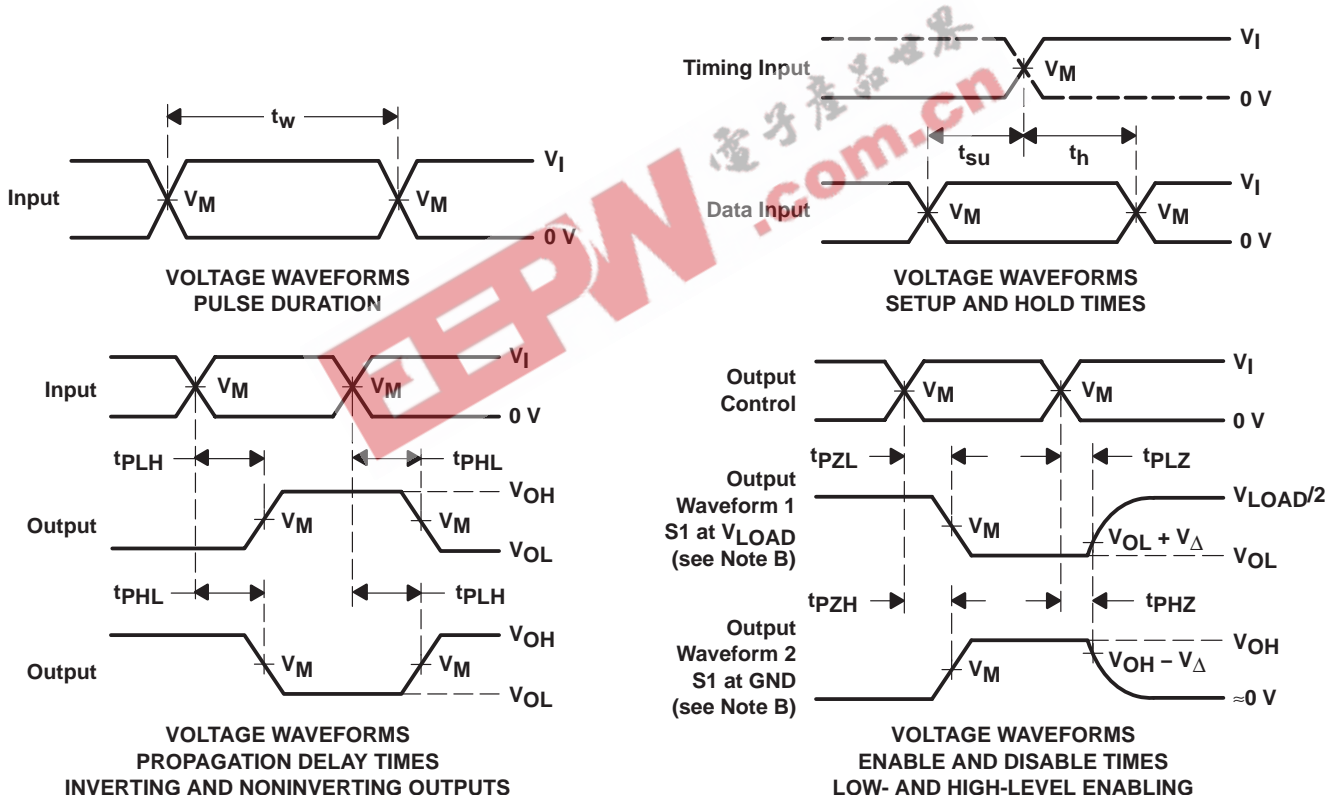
$t_w$

Input $V_M$ $V_M$ $V_I$

0 V

VOLTAGE WAVEFORMS
PULSE DURATION

Timing Input $V_M$ $V_I$

0 V

$t_{su}$ $t_h$

Data Input $V_M$ $V_M$ $V_I$

0 V

VOLTAGE WAVEFORMS
SETUP AND HOLD TIMES

电子产品世界
EEPW.com.cn

Input $V_M$ $V_M$ $V_I$

0 V

$t_{PLH}$ $t_{PHL}$

Output $V_M$ $V_M$ $V_{OH}$

$V_{OL}$

$t_{PHL}$ $t_{PLH}$

Output $V_M$ $V_M$ $V_{OH}$

$V_{OL}$

VOLTAGE WAVEFORMS
PROPAGATION DELAY TIMES
INVERTING AND NONINVERTING OUTPUTS

Output Control $V_M$ $V_M$ $V_I$

0 V

$t_{PZL}$ $t_{PLZ}$

Output Waveform 1 S1 at $V_{LOAD}$ (see Note B) $V_M$ $V_{LOAD}/2$

$V_{OL} + V_{\Delta}$ $V_{OL}$

$t_{PZH}$ $t_{PHZ}$

Output Waveform 2 S1 at GND (see Note B) $V_M$ $V_{OH}$

$V_{OH} - V_{\Delta}$ $\approx$0 V

VOLTAGE WAVEFORMS
ENABLE AND DISABLE TIMES
LOW- AND HIGH-LEVEL ENABLING